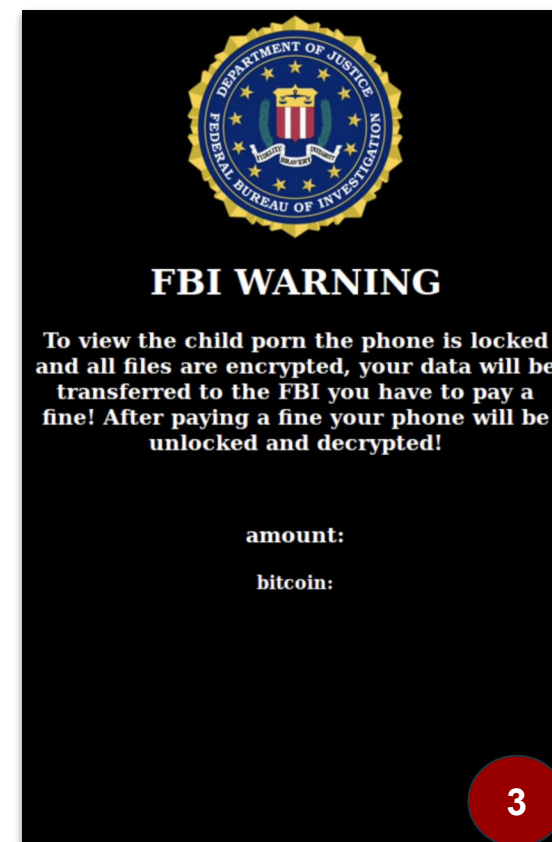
DEPARTMENT OF JUSTICE
FEDERAL BUREAU OF INVESTIGATION
FIDELITY BRAVERY INTEGRITY

FBI WARNING

To view the child porn the phone is locked and all files are encrypted, your data will be transferred to the FBI you have to pay a fine! After paying a fine your phone will be unlocked and decrypted!

amount:

bitcoin:

3